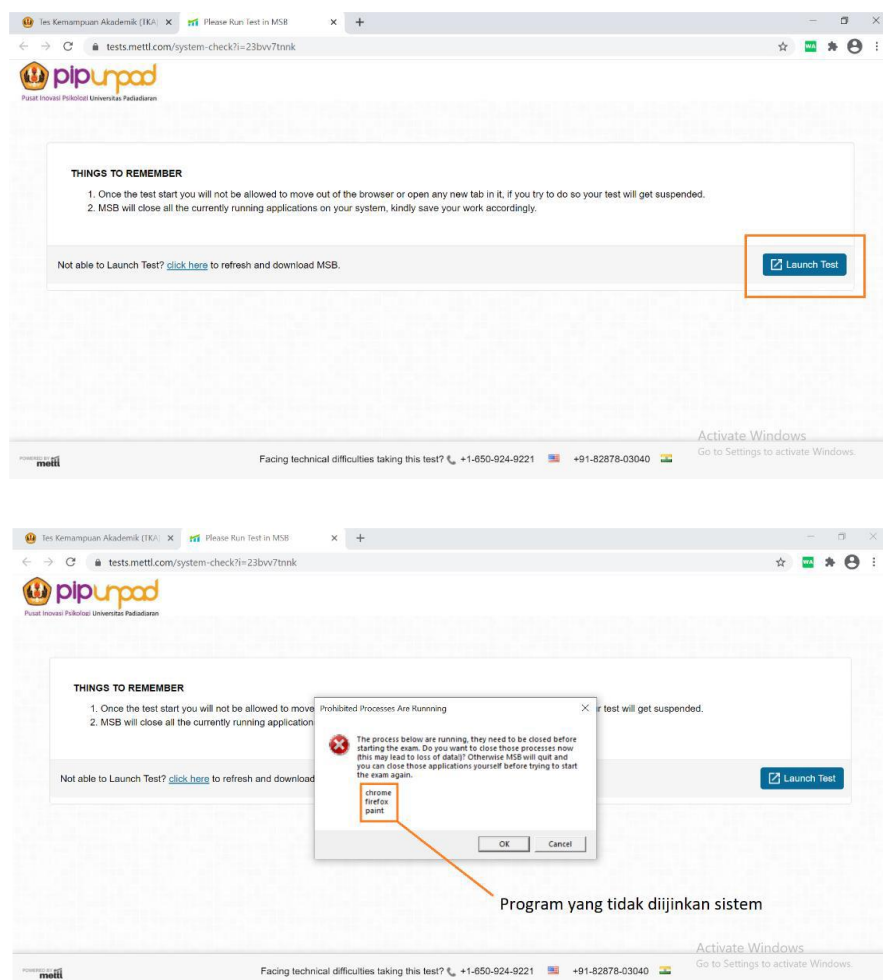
Tes Kemampuan Akademik (TKA) × Please Run Test in MSB × +

tests.mettl.com/system-check?i=23bvv7tnnk

pipunpad
Pusat Inovasi Psikologi Universitas Padjadjaran

THINGS TO REMEMBER

1. Once the test start you will not be allowed to move out of the browser or open any new tab in it, if you try to do so your test will get suspended.
2. MSB will close all the currently running applications on your system, kindly save your work accordingly.

Not able to Launch Test? click here to refresh and download MSB.

Launch Test

Activate Windows
Go to Settings to activate Windows.

POWERED BY mettl

Facing technical difficulties taking this test? +1-650-924-9221 +91-82878-03040

Tes Kemampuan Akademik (TKA) × Please Run Test in MSB × +

tests.mettl.com/system-check?i=23bvv7tnnk

pipunpad
Pusat Inovasi Psikologi Universitas Padjadjaran

THINGS TO REMEMBER

1. Once the test start you will not be allowed to move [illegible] r test will get suspended.
2. MSB will close all the currently running application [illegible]

Not able to Launch Test? click here to refresh and download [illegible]

Launch Test

Prohibited Processes Are Running

The process below are running, they need to be closed before starting the exam. Do you want to close those processes now (this may lead to loss of data)? Otherwise MSB will quit and you can close those applications yourself before trying to start the exam again.

chrome
firefox
paint

OK Cancel

Program yang tidak diijinkan sistem

Activate Windows
Go to Settings to activate Windows.

POWERED BY mettl

Facing technical difficulties taking this test? +1-650-924-9221 +91-82878-03040